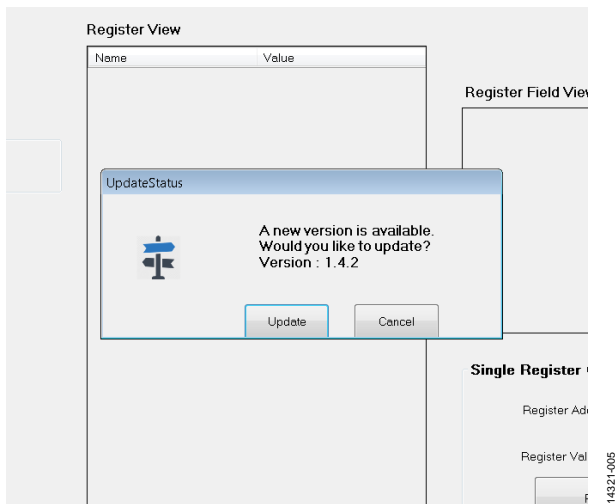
Register View

| Name | Value |
|---|---|

Register Field Viev

UpdateStatus

A new version is available.
Would you like to update?
Version : 1.4.2

Update

Cancel

Single Register

Register Ad

Register Val

F

14321-005